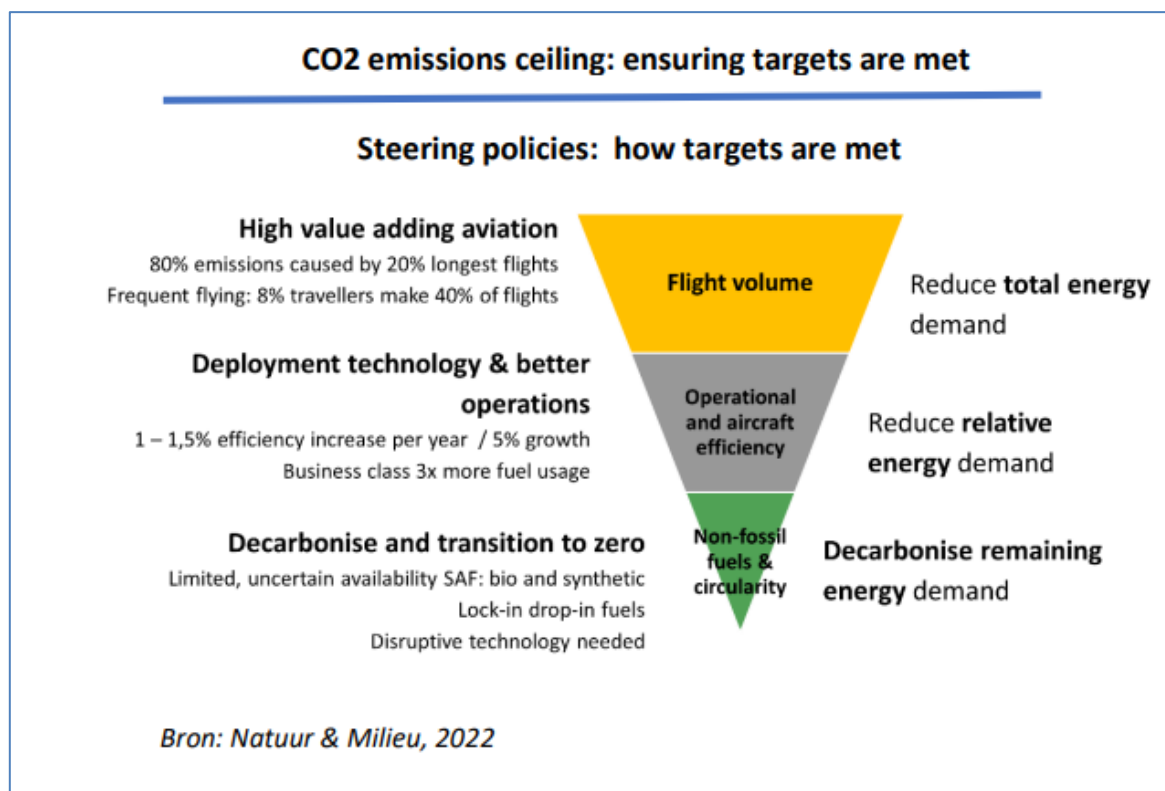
CO2 emissions ceiling: ensuring targets are met

Steering policies: how targets are met

High value adding aviation
80% emissions caused by 20% longest flights
Frequent flying: 8% travellers make 40% of flights

Flight volume

Reduce **total energy** demand

Deployment technology & better operations
1 – 1,5% efficiency increase per year / 5% growth
Business class 3x more fuel usage

Operational and aircraft efficiency

Reduce **relative energy** demand

Decarbonise and transition to zero
Limited, uncertain availability SAF: bio and synthetic
Lock-in drop-in fuels
Disruptive technology needed

Non-fossil fuels & circularity

**Decarbonise remaining energy** demand

Bron: Natuur & Milieu, 2022